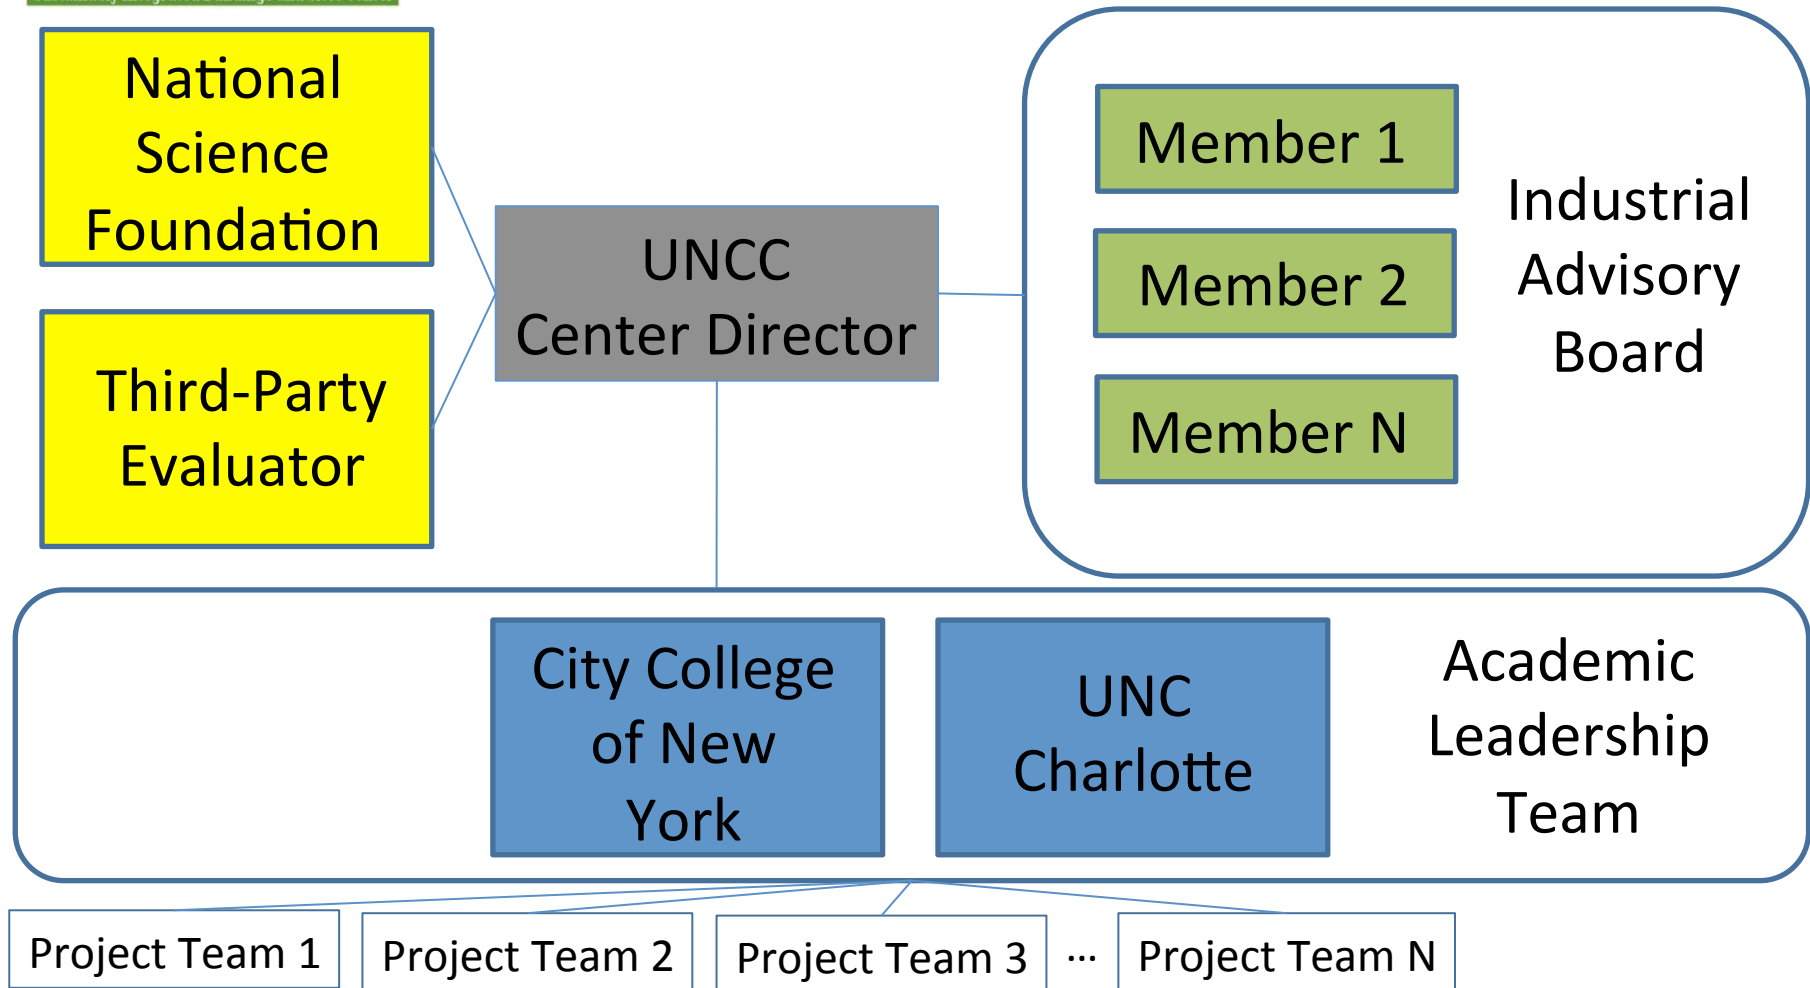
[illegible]

National Science Foundation

Third-Party Evaluator

UNCC Center Director

Member 1

Member 2

Member N

Industrial Advisory Board

City College of New York

UNC Charlotte

Academic Leadership Team

Project Team 1

Project Team 2

Project Team 3

...

Project Team N